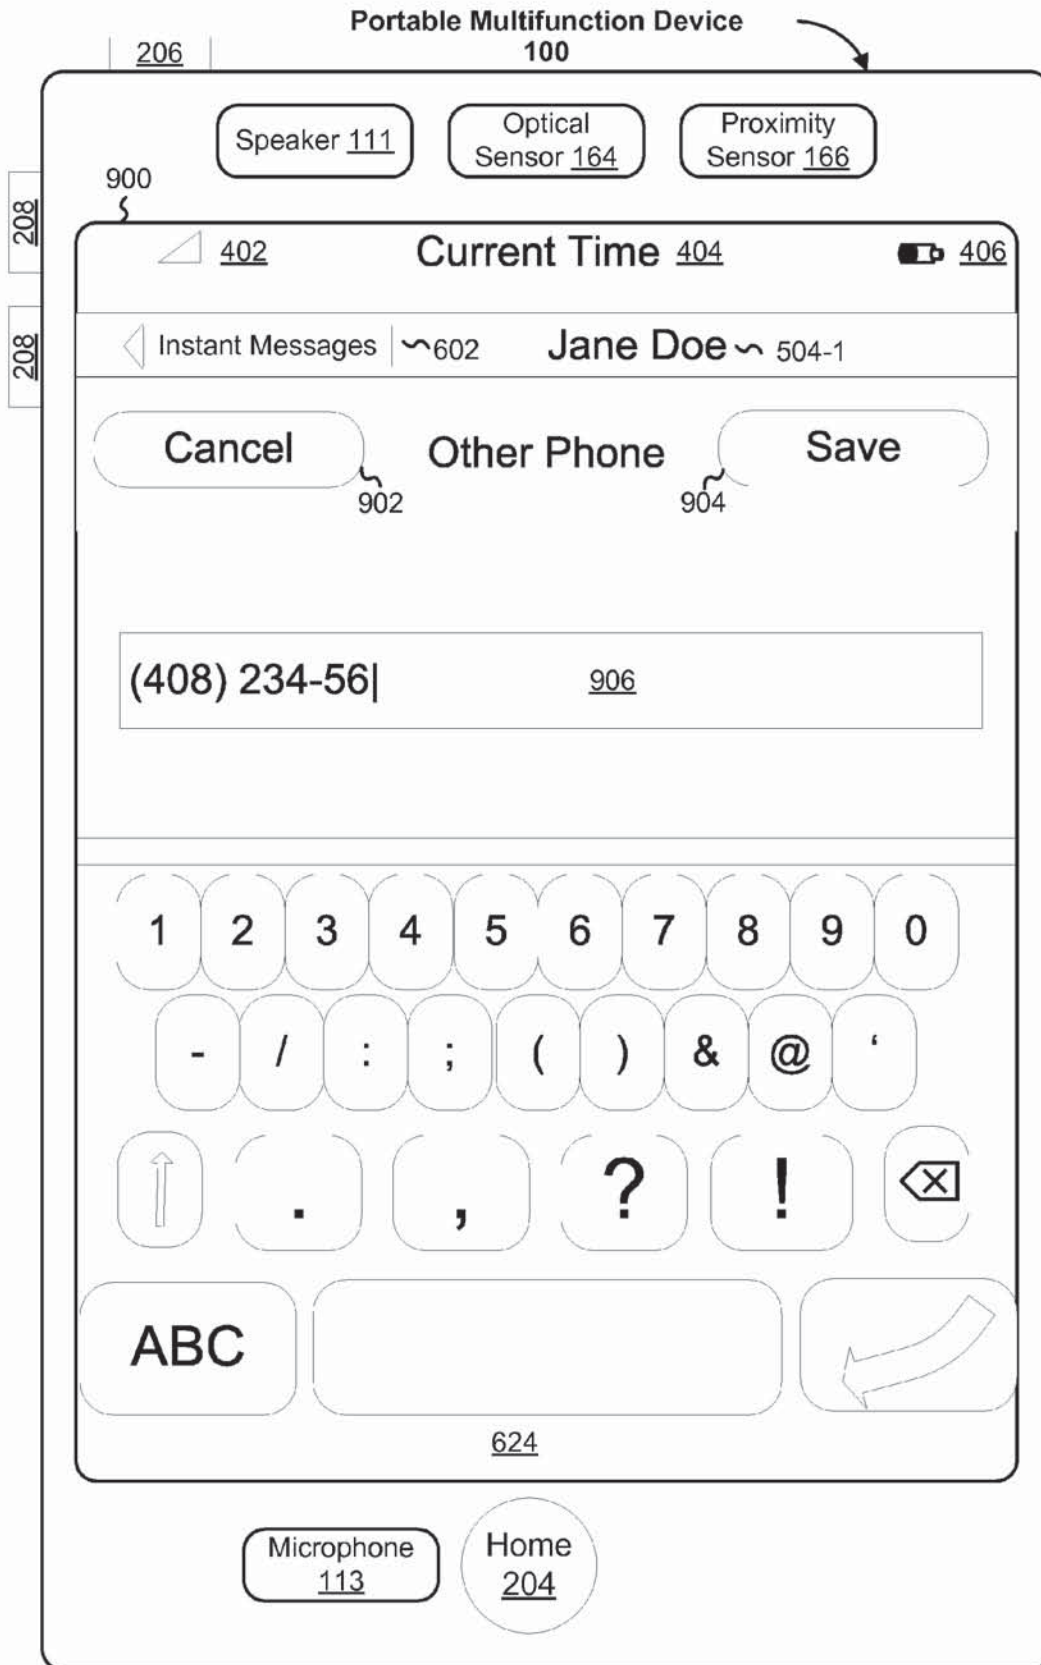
Portable Multifunction Device
100

206

208

208

Speaker 111

Optical Sensor 164

Proximity Sensor 166

900

402

Current Time 404

406

Instant Messages

602

Jane Doe

504-1

Cancel

902

Other Phone

Save

904

(408) 234-56|

906

1 2 3 4 5 6 7 8 9 0

- / : ; ( ) & @ '

. , ? !

ABC

624

Microphone 113

Home 204